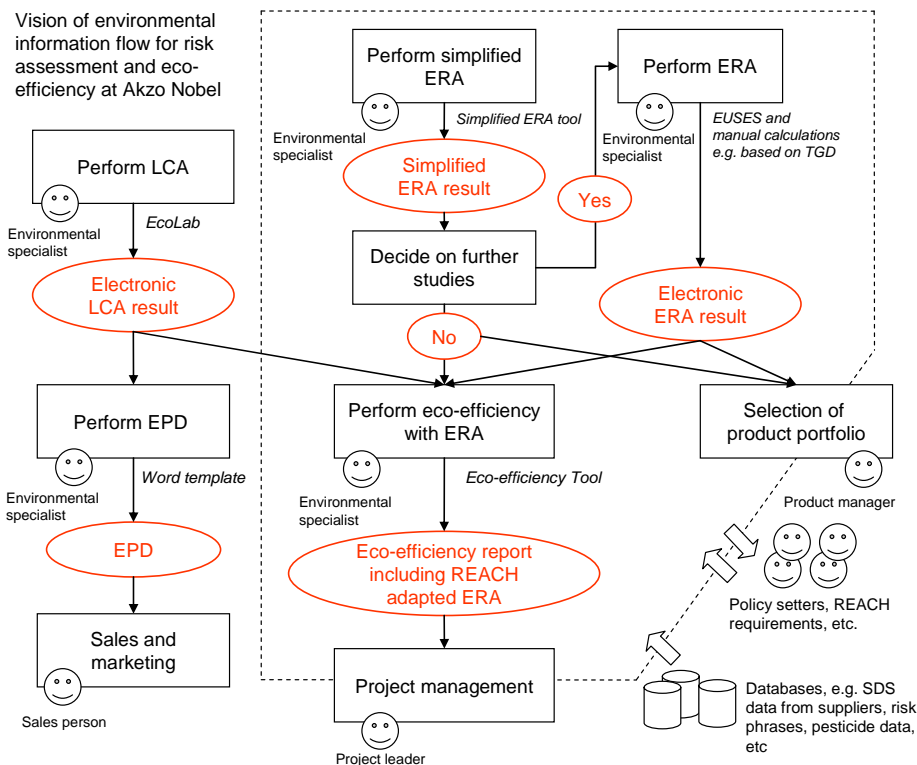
Vision of environmental information flow for risk assessment and eco-efficiency at Akzo Nobel

Perform simplified ERA

Environmental specialist

Simplified ERA tool

Simplified ERA result

Decide on further studies

Yes

Perform ERA

Environmental specialist

EUSES and manual calculations e.g. based on TGD

Electronic ERA result

No

Perform LCA

Environmental specialist

EcoLab

Electronic LCA result

Perform EPD

Environmental specialist

Word template

EPD

Sales and marketing

Sales person

Perform eco-efficiency with ERA

Environmental specialist

Eco-efficiency Tool

Eco-efficiency report including REACH adapted ERA

Project management

Project leader

Selection of product portfolio

Product manager

Policy setters, REACH requirements, etc.

Databases, e.g. SDS data from suppliers, risk phrases, pesticide data, etc